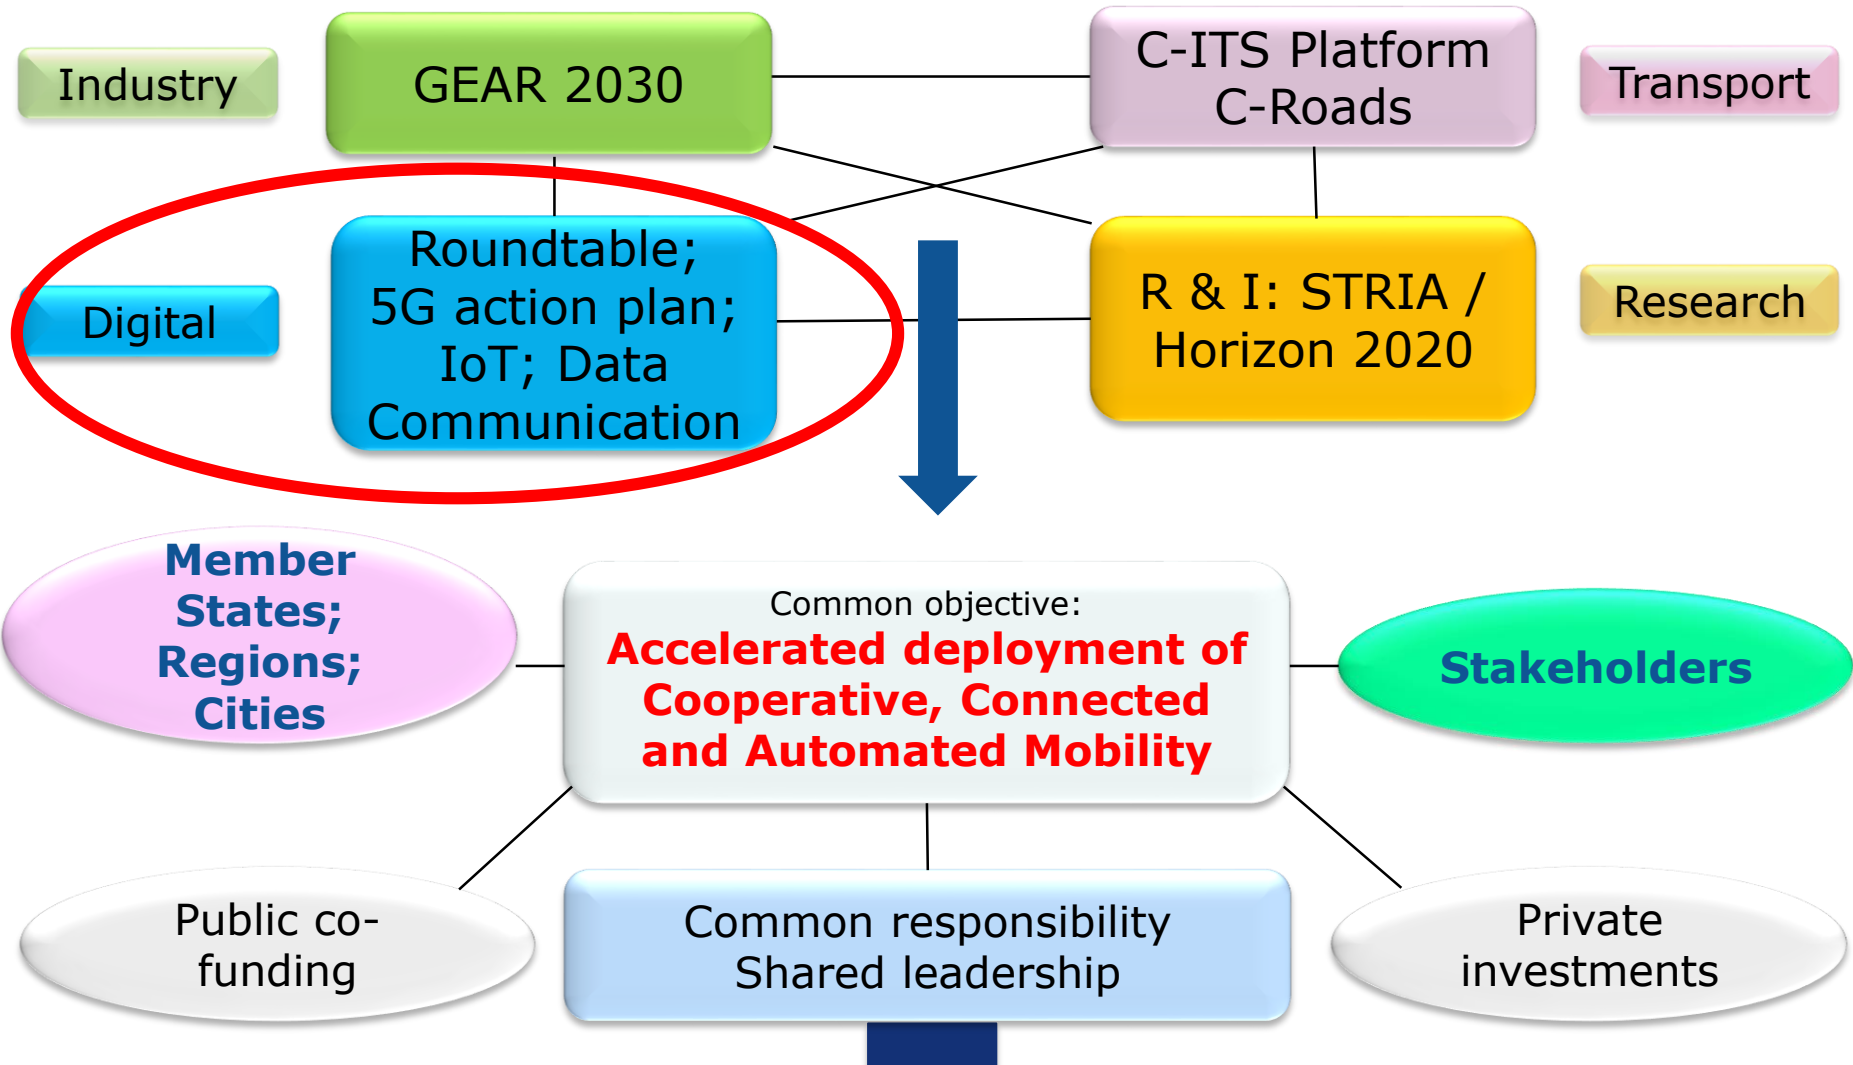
Industry

GEAR 2030

C-ITS Platform
C-Roads

Transport

Digital

Roundtable;
5G action plan;
IoT; Data
Communication

R & I: STRIA /
Horizon 2020

Research

Member
States;
Regions;
Cities

Common objective:
Accelerated deployment of
Cooperative, Connected
and Automated Mobility

Stakeholders

Public co-funding

Common responsibility
Shared leadership

Private
investments